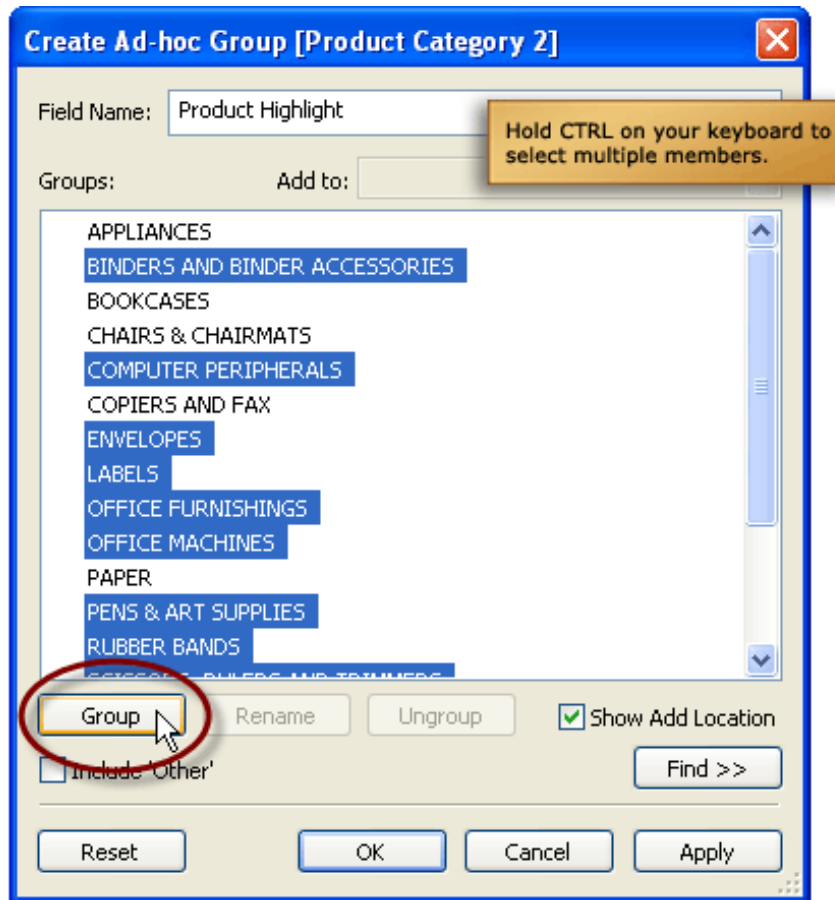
Create Ad-hoc Group [Product Category 2]

Field Name: Product Highlight

Hold CTRL on your keyboard to select multiple members.

Groups: Add to:

APPLIANCES
BINDERS AND BINDER ACCESSORIES
BOOKCASES
CHAIRS & CHAIRMATS
COMPUTER PERIPHERALS
COPIERS AND FAX
ENVELOPES
LABELS
OFFICE FURNISHINGS
OFFICE MACHINES
PAPER
PENS & ART SUPPLIES
RUBBER BANDS
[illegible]

Group Rename Ungroup Show Add Location

Include 'Other' Find >>

Reset OK Cancel Apply